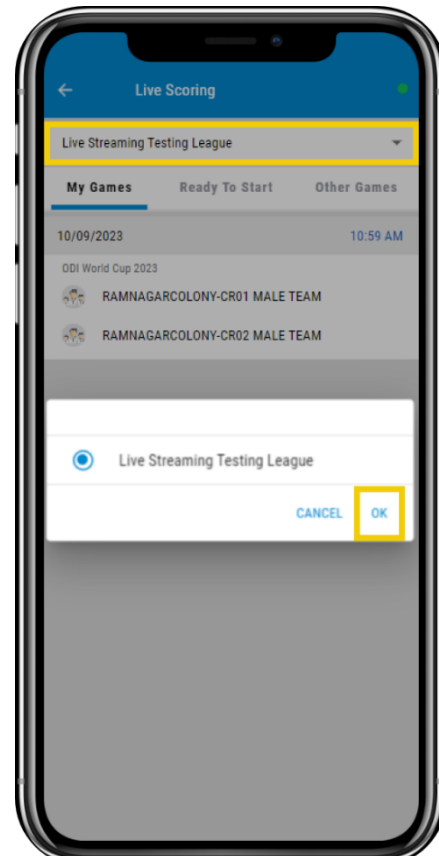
Live Scoring

Live Streaming Testing League

My Games
Ready To Start
Other Games

10/09/2023
10:59 AM

ODI World Cup 2023
RAMNAGARCOLONY-CR01 MALE TEAM
RAMNAGARCOLONY-CR02 MALE TEAM

Live Streaming Testing League

CANCEL
OK